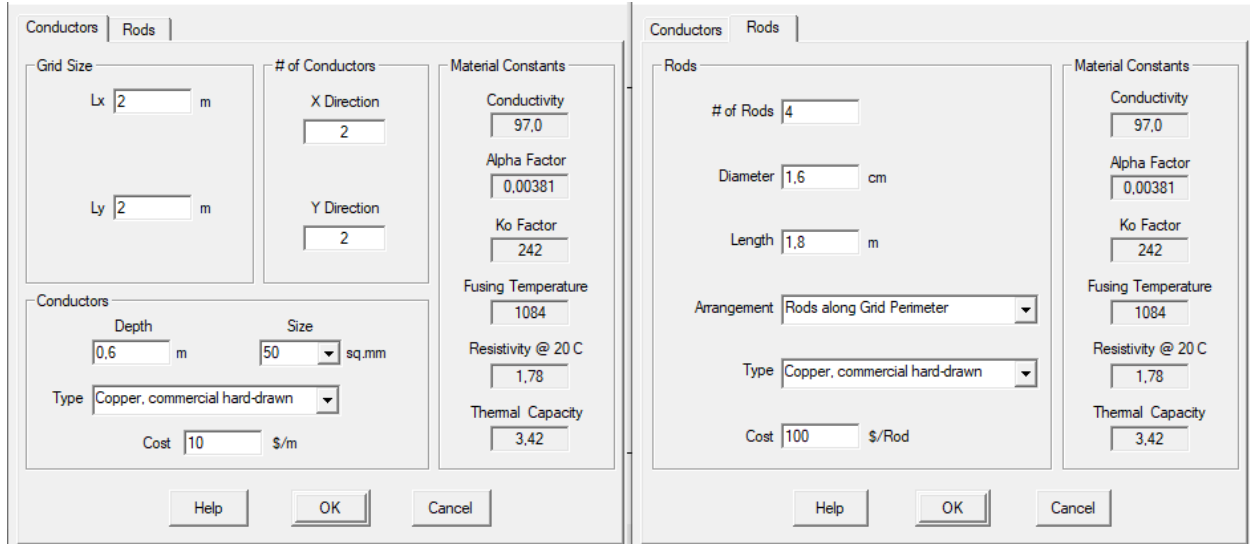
Conductors | Rods

Grid Size
Lx 2 m
Ly 2 m

# of Conductors
X Direction
2
Y Direction
2

Material Constants
Conductivity
97,0
Alpha Factor
0,00381
Ko Factor
242
Fusing Temperature
1084
Resistivity @ 20 C
1,78
Thermal Capacity
3,42

Conductors
Depth
0,6 m
Size
50 sq.mm
Type Copper, commercial hard-drawn
Cost 10 $/m

Help OK Cancel

Conductors | Rods

Rods
# of Rods 4
Diameter 1,6 cm
Length 1,8 m
Arrangement Rods along Grid Perimeter
Type Copper, commercial hard-drawn
Cost 100 $/Rod

Material Constants
Conductivity
97,0
Alpha Factor
0,00381
Ko Factor
242
Fusing Temperature
1084
Resistivity @ 20 C
1,78
Thermal Capacity
3,42

Help OK Cancel